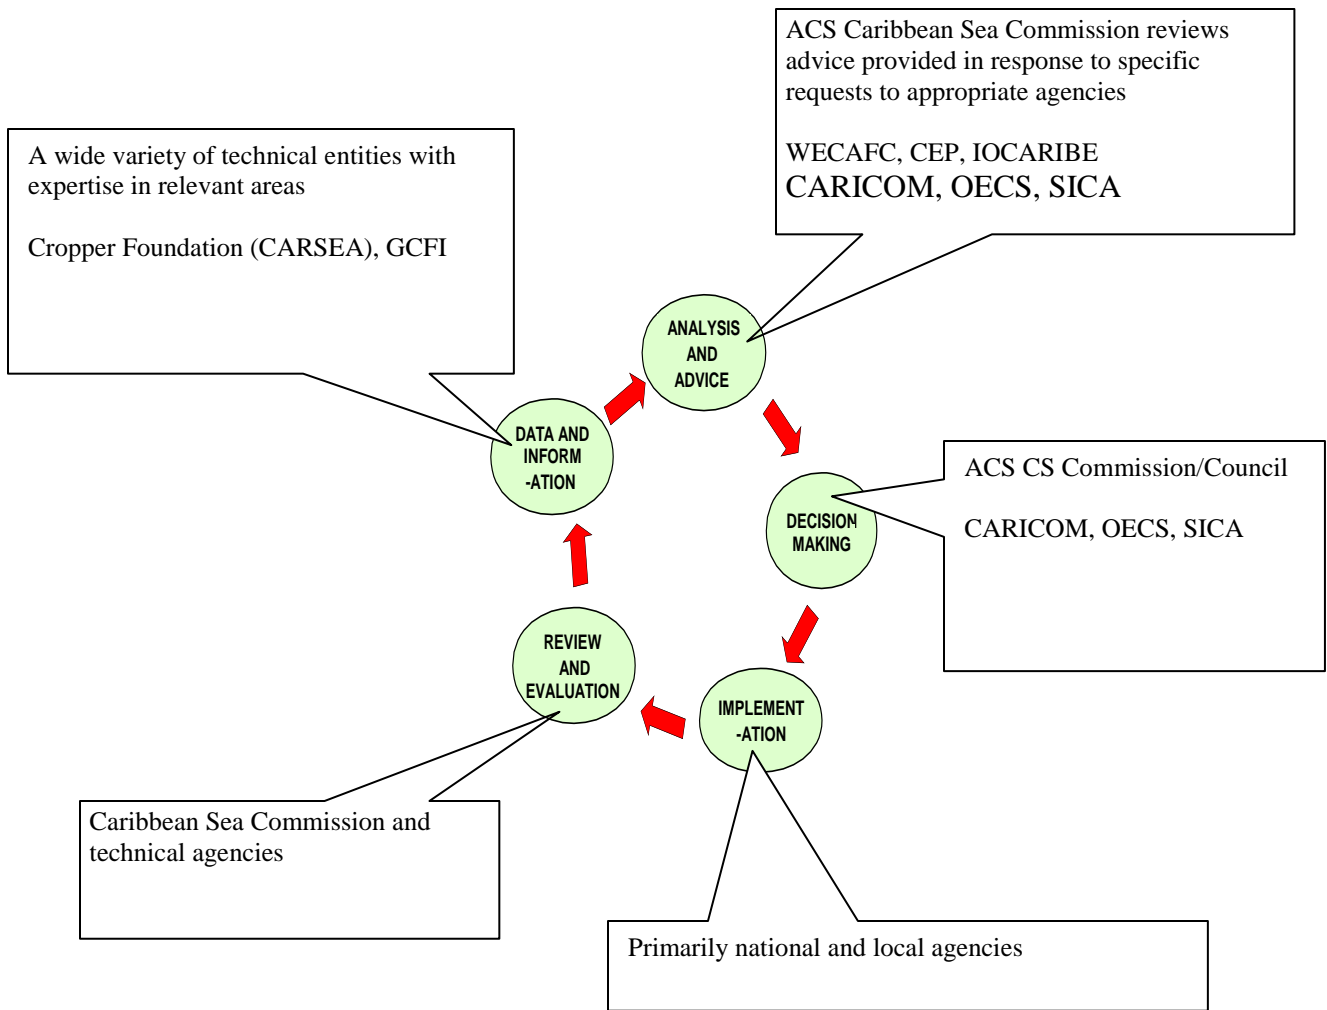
ACS Caribbean Sea Commission reviews advice provided in response to specific requests to appropriate agencies

WECAFC, CEP, IOCARIBE
CARICOM, OECS, SICA

A wide variety of technical entities with expertise in relevant areas

Cropper Foundation (CARSEA), GCFI

ANALYSIS AND ADVICE

DATA AND INFORM -ATION

DECISION MAKING

ACS CS Commission/Council

CARICOM, OECS, SICA

REVIEW AND EVALUATION

IMPLEMENT -ATION

Caribbean Sea Commission and technical agencies

Primarily national and local agencies